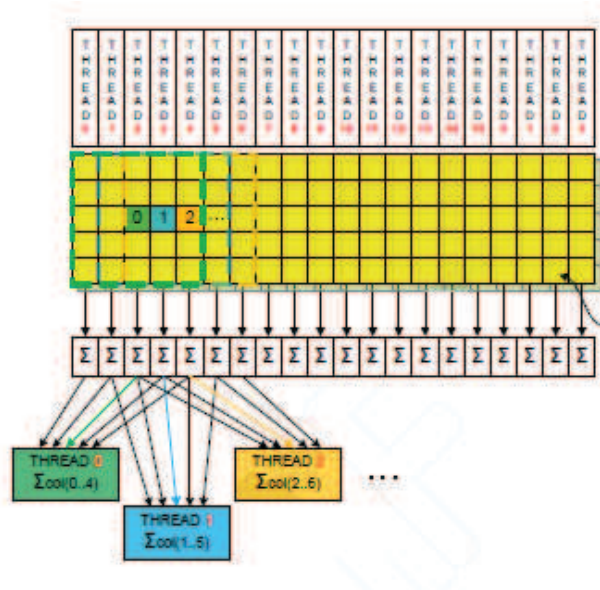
THREAD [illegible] THREAD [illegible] THREAD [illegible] THREAD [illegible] THREAD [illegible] THREAD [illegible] THREAD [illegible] THREAD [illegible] THREAD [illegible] THREAD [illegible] THREAD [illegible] THREAD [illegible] THREAD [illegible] THREAD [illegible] THREAD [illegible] THREAD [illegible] THREAD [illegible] THREAD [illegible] THREAD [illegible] THREAD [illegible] THREAD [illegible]

0 1 2 ...

Σ Σ Σ Σ Σ Σ Σ Σ Σ Σ Σ Σ Σ Σ Σ Σ Σ Σ Σ Σ Σ

THREAD 0
$\Sigma_{col(0..4)}$

THREAD 2
$\Sigma_{col(2..6)}$

...

THREAD 1
$\Sigma_{col(1..5)}$